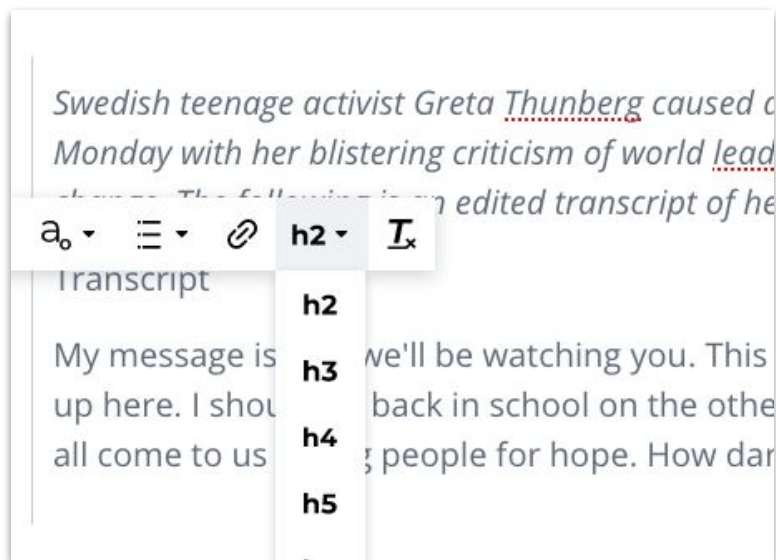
Swedish teenage activist Greta Thunberg caused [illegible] Monday with her blistering criticism of world lead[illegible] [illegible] n edited transcript of he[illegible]

h2

Transcript

h2

h3

h4

h5

My message is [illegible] we'll be watching you. This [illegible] up here. I shou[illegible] back in school on the othe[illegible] all come to us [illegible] people for hope. How dar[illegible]